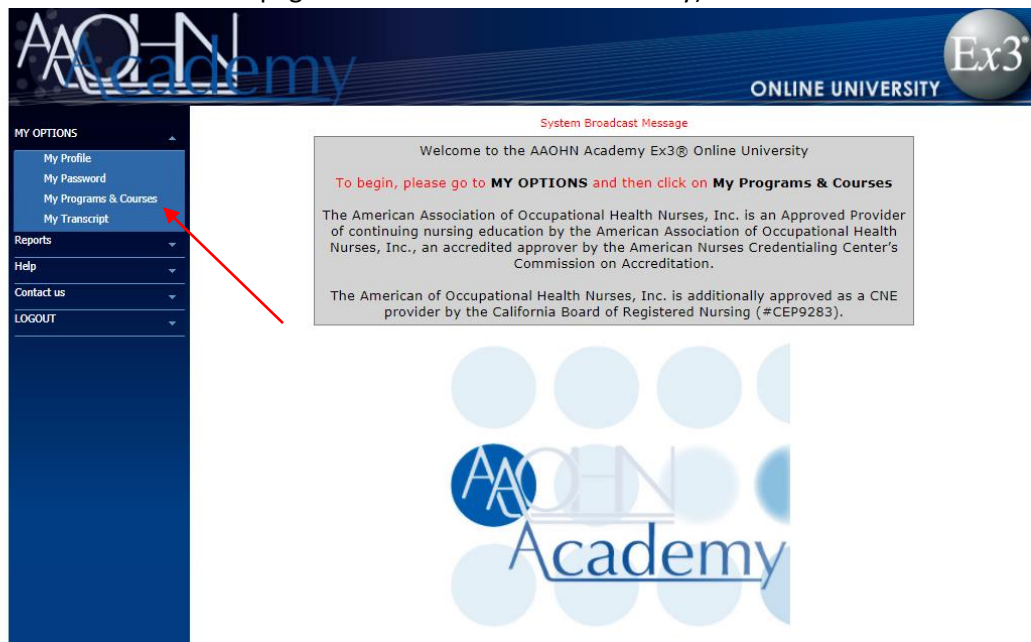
AAOHN Academy

ONLINE UNIVERSITY

Ex3

MY OPTIONS

My Profile

My Password

My Programs & Courses

My Transcript

Reports

Help

Contact us

LOGOUT

System Broadcast Message

Welcome to the AAOHN Academy Ex3® Online University

To begin, please go to MY OPTIONS and then click on My Programs & Courses

The American Association of Occupational Health Nurses, Inc. is an Approved Provider of continuing nursing education by the American Association of Occupational Health Nurses, Inc., an accredited approver by the American Nurses Credentialing Center's Commission on Accreditation.

The American of Occupational Health Nurses, Inc. is additionally approved as a CNE provider by the California Board of Registered Nursing (#CEP9283).

AAOHN Academy